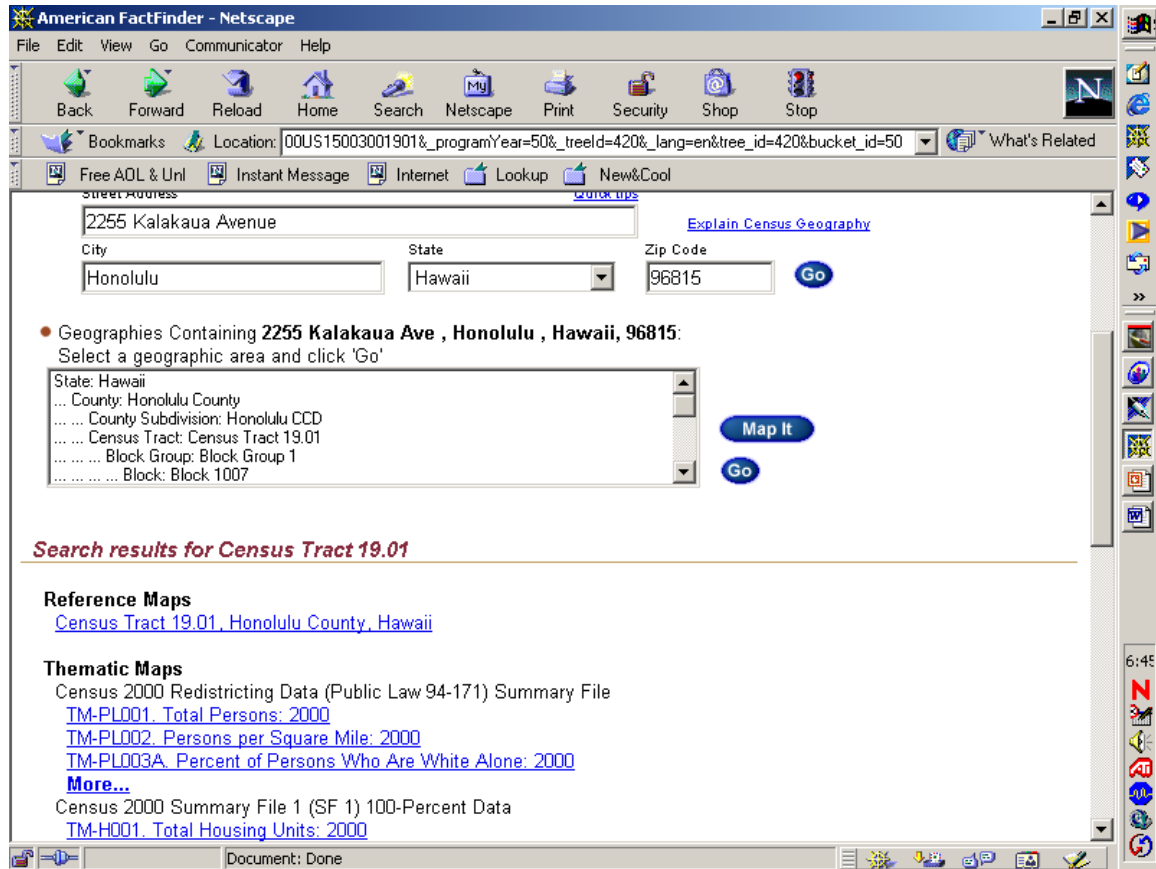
American FactFinder - Netscape

File Edit View Go Communicator Help

Back Forward Reload Home Search Netscape Print Security Shop Stop

Bookmarks Location: 00US15003001901&_programYear=50&_treeId=420&_lang=en&tree_id=420&bucket_id=50 What's Related

Free AOL & Unl Instant Message Internet Lookup New&Cool

Street Address Quick tips

2255 Kalakaua Avenue

Explain Census Geography

City State Zip Code

Honolulu Hawaii 96815 Go

Geographies Containing **2255 Kalakaua Ave , Honolulu , Hawaii, 96815**:
Select a geographic area and click 'Go'

State: Hawaii
... County: Honolulu County
... ... County Subdivision: Honolulu CCD
... ... Census Tract: Census Tract 19.01
... ... ... Block Group: Block Group 1
... ... ... ... Block: Block 1007

Map It

Go

Search results for Census Tract 19.01

**Reference Maps**
Census Tract 19.01, Honolulu County, Hawaii

**Thematic Maps**
Census 2000 Redistricting Data (Public Law 94-171) Summary File
TM-PL001. Total Persons: 2000
TM-PL002. Persons per Square Mile: 2000
TM-PL003A. Percent of Persons Who Are White Alone: 2000
**More...**
Census 2000 Summary File 1 (SF 1) 100-Percent Data
TM-H001. Total Housing Units: 2000

Document: Done

6:45